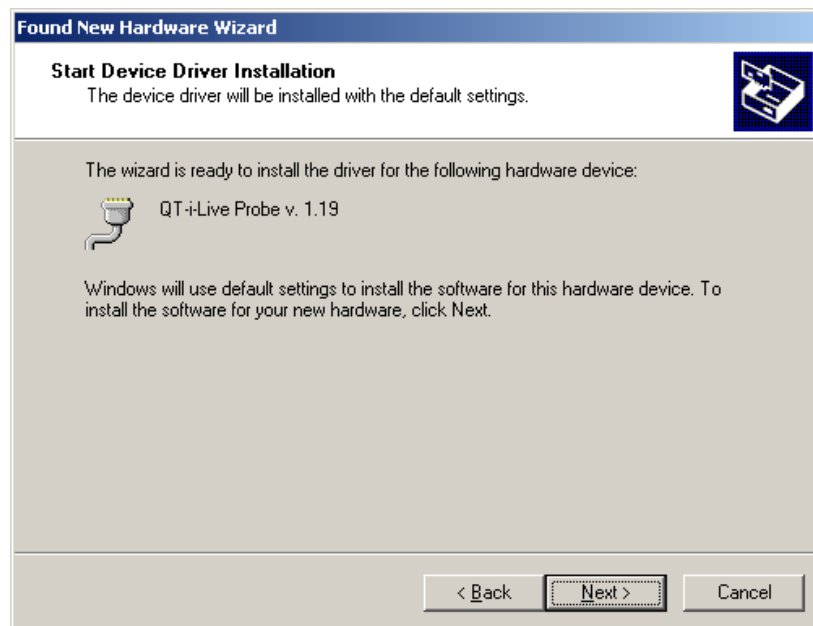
Found New Hardware Wizard

Start Device Driver Installation
The device driver will be installed with the default settings.

The wizard is ready to install the driver for the following hardware device:

QT-i-Live Probe v. 1.19

Windows will use default settings to install the software for this hardware device. To install the software for your new hardware, click Next.

< Back

Next >

Cancel